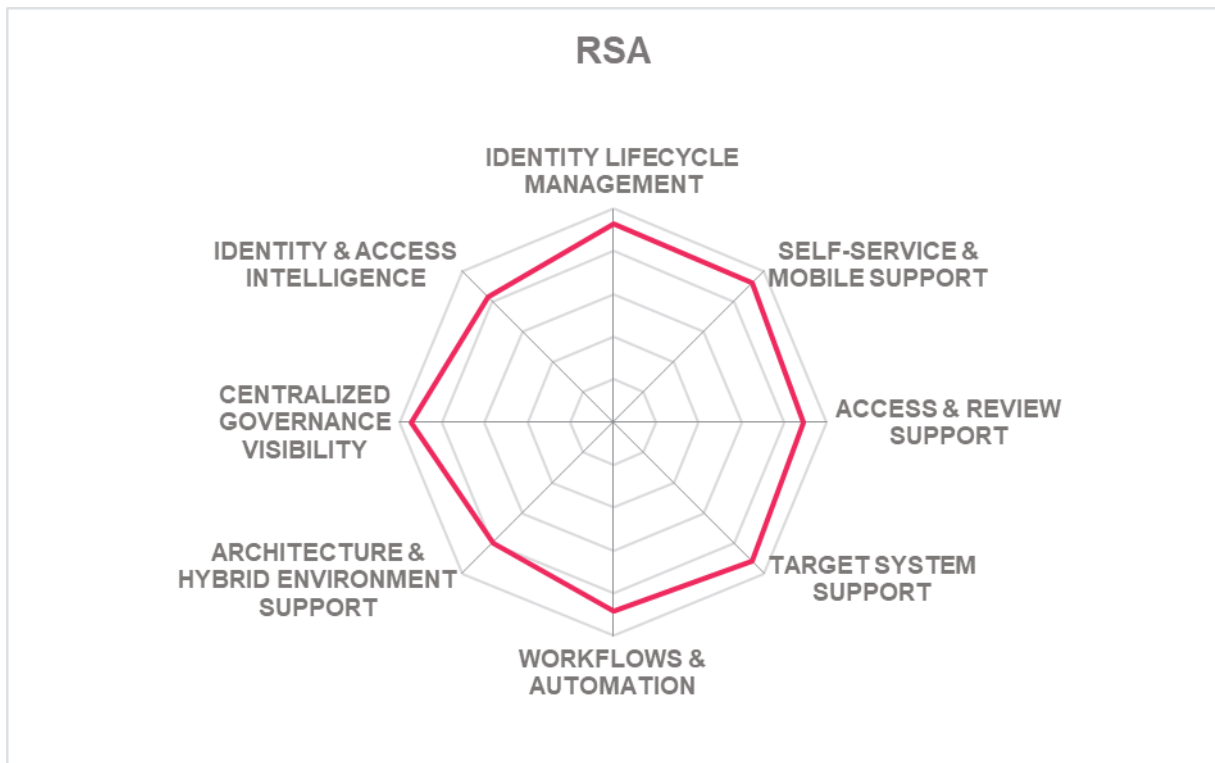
RSA

IDENTITY LIFECYCLE MANAGEMENT

SELF-SERVICE & MOBILE SUPPORT

ACCESS & REVIEW SUPPORT

TARGET SYSTEM SUPPORT

WORKFLOWS & AUTOMATION

ARCHITECTURE & HYBRID ENVIRONMENT SUPPORT

CENTRALIZED GOVERNANCE VISIBILITY

IDENTITY & ACCESS INTELLIGENCE